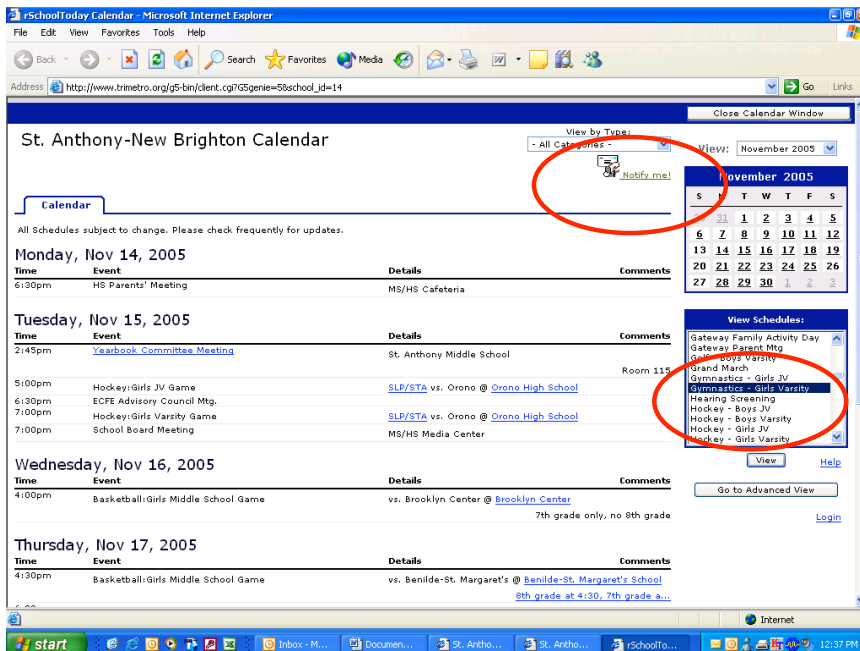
rSchoolToday Calendar - Microsoft Internet Explorer

File Edit View Favorites Tools Help

Back Search Favorites Media

Address http://www.trimetro.org/g5-bin/client.cgi?G5genie=58school_id=14

Go Links

Close Calendar Window

St. Anthony-New Brighton Calendar

View by Type:
- All Categories -

Notify me!

View: November 2005

November 2005

| S | M | T | W | T | F | S |
|---|---|---|---|---|---|---|
| 30 | 31 | 1 | 2 | 3 | 4 | 5 |
| 6 | 7 | 8 | 9 | 10 | 11 | 12 |
| 13 | 14 | 15 | 16 | 17 | 18 | 19 |
| 20 | 21 | 22 | 23 | 24 | 25 | 26 |
| 27 | 28 | 29 | 30 | 1 | 2 | 3 |

Calendar

All Schedules subject to change. Please check frequently for updates.

Monday, Nov 14, 2005

| Time | Event | Details | Comments |
|---|---|---|---|
| 6:30pm | HS Parents' Meeting | MS/HS Cafeteria | |

Tuesday, Nov 15, 2005

| Time | Event | Details | Comments |
|---|---|---|---|
| 2:45pm | Yearbook Committee Meeting | St. Anthony Middle School | Room 115 |
| 5:00pm | Hockey:Girls JV Game | SLP/STA vs. Orono @ Orono High School | |
| 6:30pm | ECFE Advisory Council Mtg. | | |
| 7:00pm | Hockey:Girls Varsity Game | SLP/STA vs. Orono @ Orono High School | |
| 7:00pm | School Board Meeting | MS/HS Media Center | |

Wednesday, Nov 16, 2005

| Time | Event | Details | Comments |
|---|---|---|---|
| 4:00pm | Basketball:Girls Middle School Game | vs. Brooklyn Center @ Brooklyn Center | 7th grade only, no 8th grade |

Thursday, Nov 17, 2005

| Time | Event | Details | Comments |
|---|---|---|---|
| 4:30pm | Basketball:Girls Middle School Game | vs. Benilde-St. Margaret's @ Benilde-St. Margaret's School | 8th grade at 4:30, 7th grade a... |

View Schedules:
Gateway Family Activity Day
Gateway Parent Mtg
Golf - Boys Varsity
Grand March
Gymnastics - Girls JV
Gymnastics - Girls Varsity
Hearing Screening
Hockey - Boys JV
Hockey - Boys Varsity
Hockey - Girls JV
Hockey - Girls Varsity

View Help

Go to Advanced View

Logout

Internet

start Inbox - M... Documen... St. Antho... St. Antho... rSchoolTo... 12:37 PM